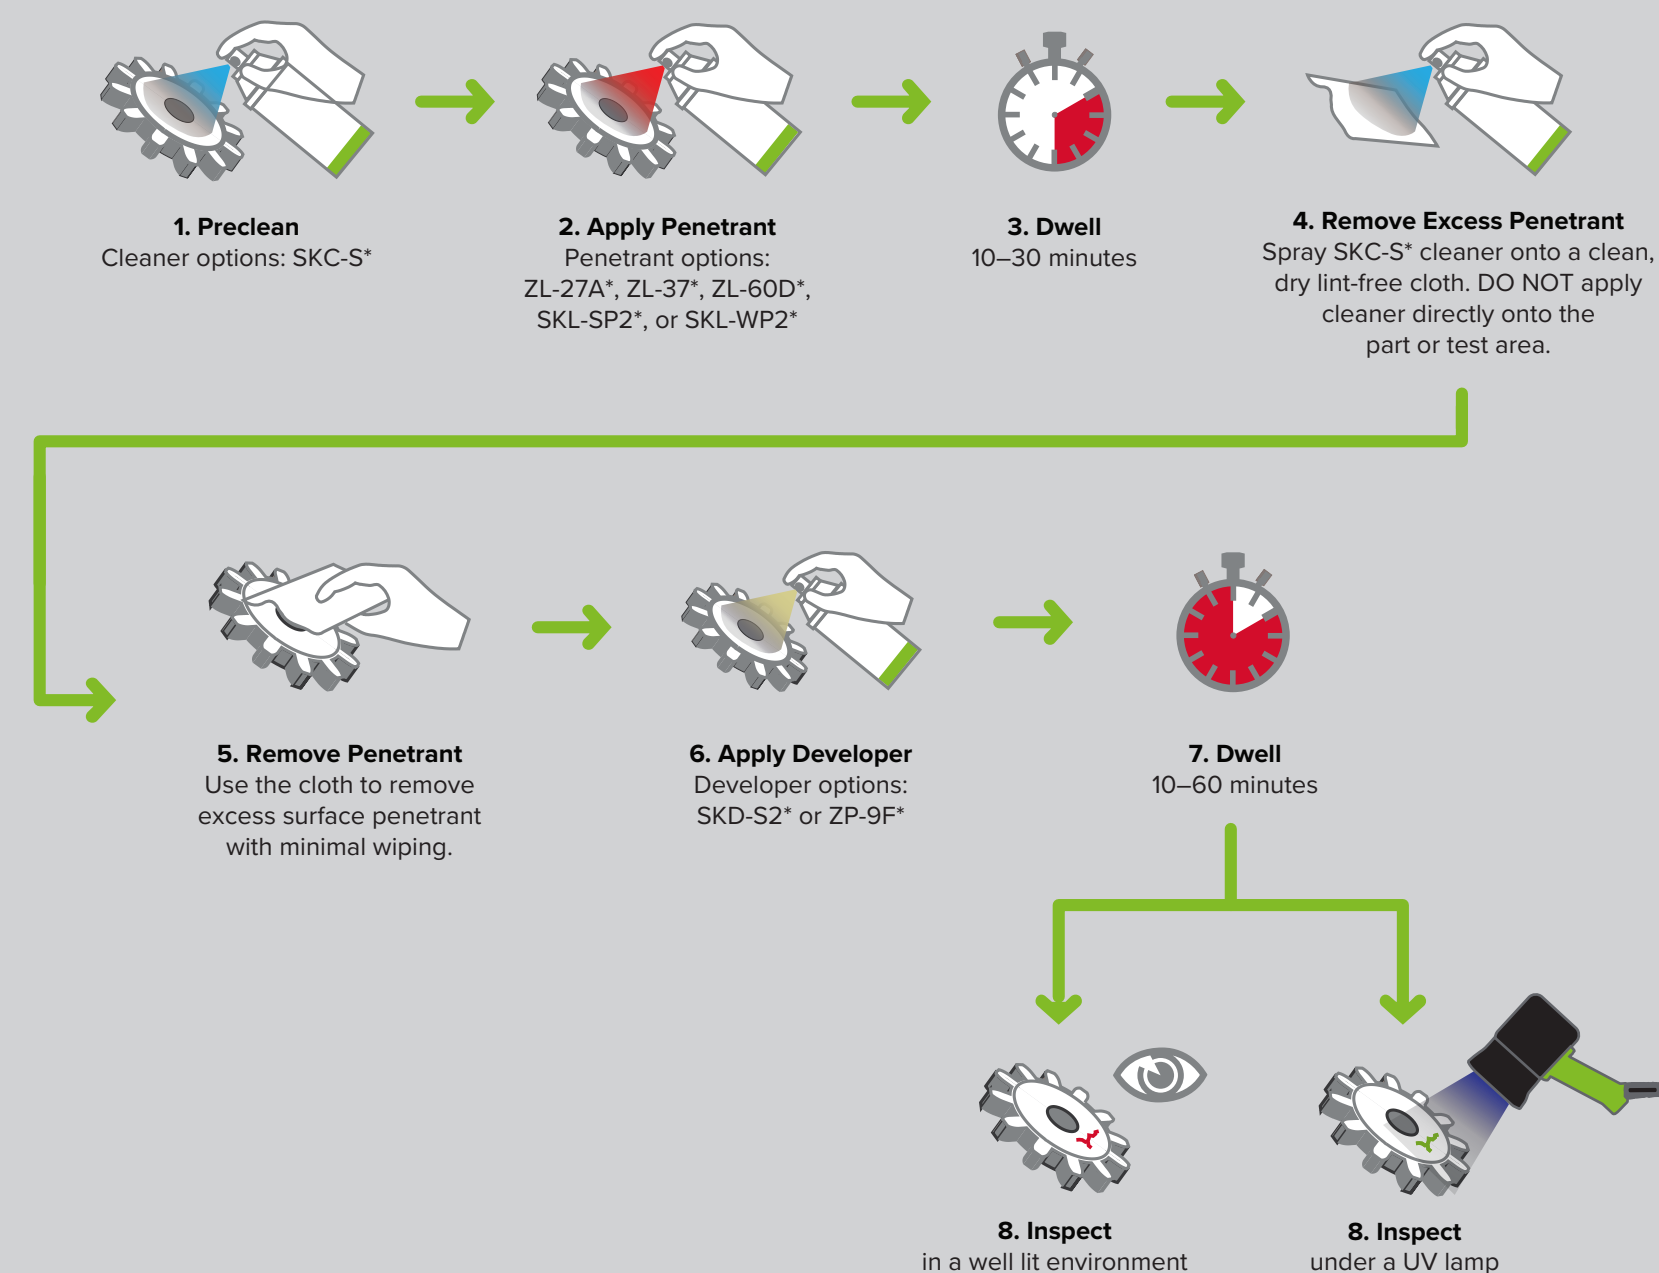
**1. Preclean**
Cleaner options: SKC-S*

**2. Apply Penetrant**
Penetrant options: ZL-27A*, ZL-37*, ZL-60D*, SKL-SP2*, or SKL-WP2*

**3. Dwell**
10–30 minutes

**4. Remove Excess Penetrant**
Spray SKC-S* cleaner onto a clean, dry lint-free cloth. DO NOT apply cleaner directly onto the part or test area.

**5. Remove Penetrant**
Use the cloth to remove excess surface penetrant with minimal wiping.

**6. Apply Developer**
Developer options: SKD-S2* or ZP-9F*

**7. Dwell**
10–60 minutes

**8. Inspect**
in a well lit environment

**8. Inspect**
under a UV lamp